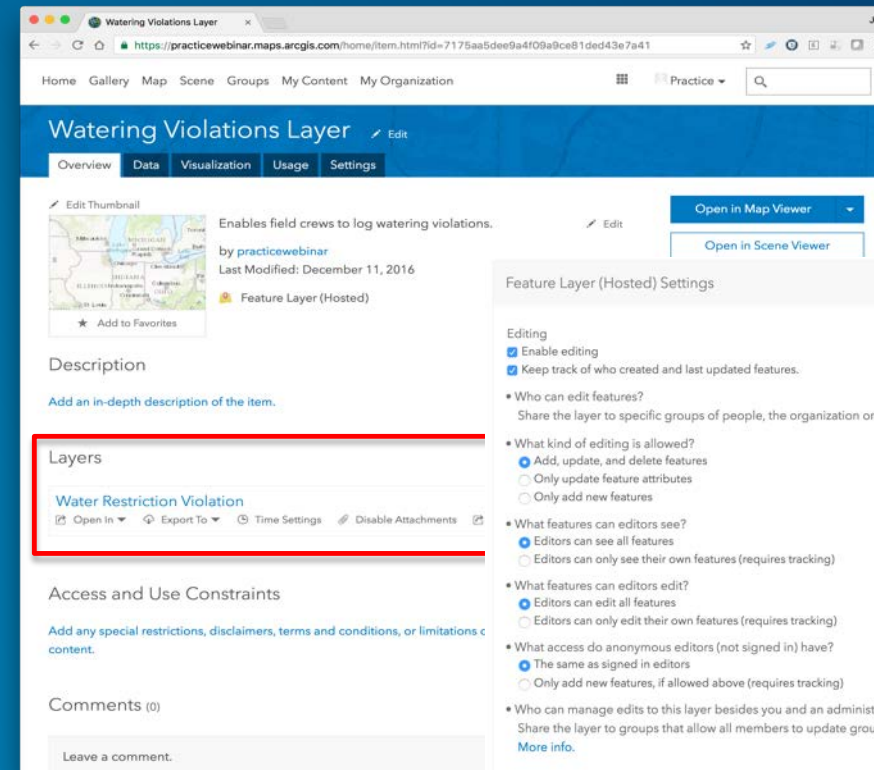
Watering Violations Layer ×

https://practicewebinar.maps.arcgis.com/home/item.html?id=7175aa5dee9a4f09a9ce81ded43e7a41

Home Gallery Map Scene Groups My Content My Organization

Practice ▾

Watering Violations Layer Edit

Overview Data Visualization Usage Settings

Edit Thumbnail

Enables field crews to log watering violations.

Edit

by practicewebinar
Last Modified: December 11, 2016

Feature Layer (Hosted)

★ Add to Favorites

Open in Map Viewer

Open in Scene Viewer

Description

Add an in-depth description of the item.

Layers

Water Restriction Violation

Open In ▾ Export To ▾ Time Settings Disable Attachments

Access and Use Constraints

Add any special restrictions, disclaimers, terms and conditions, or limitations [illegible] content.

Comments (0)

Leave a comment.

Feature Layer (Hosted) Settings

Editing
Enable editing
Keep track of who created and last updated features.

• Who can edit features?
Share the layer to specific groups of people, the organization or

• What kind of editing is allowed?
Add, update, and delete features
Only update feature attributes
Only add new features

• What features can editors see?
Editors can see all features
Editors can only see their own features (requires tracking)

• What features can editors edit?
Editors can edit all features
Editors can only edit their own features (requires tracking)

• What access do anonymous editors (not signed in) have?
The same as signed in editors
Only add new features, if allowed above (requires tracking)

• Who can manage edits to this layer besides you and an administ
Share the layer to groups that allow all members to update grou
More info.